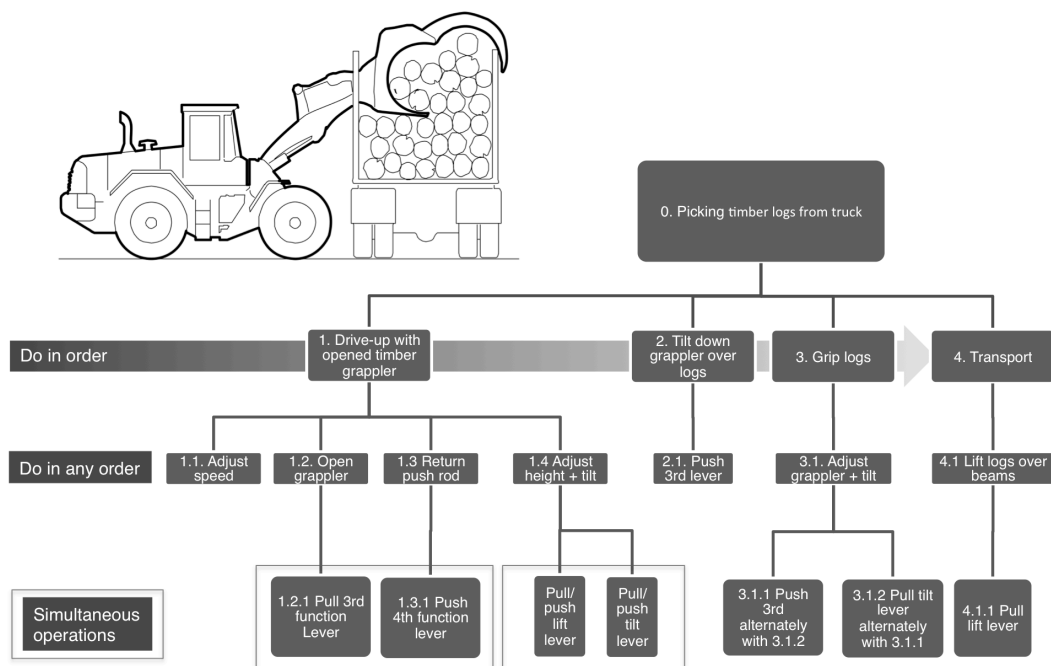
0. Picking timber logs from truck

Do in order

1. Drive-up with opened timber grappler

2. Tilt down grappler over logs

3. Grip logs

4. Transport

Do in any order

1.1. Adjust speed

1.2. Open grappler

1.3 Return push rod

1.4 Adjust height + tilt

2.1. Push 3rd lever

3.1. Adjust grappler + tilt

4.1 Lift logs over beams

Simultaneous operations

1.2.1 Pull 3rd function Lever

1.3.1 Push 4th function lever

Pull/ push lift lever

Pull/ push tilt lever

3.1.1 Push 3rd alternately with 3.1.2

3.1.2 Pull tilt lever alternately with 3.1.1

4.1.1 Pull lift lever